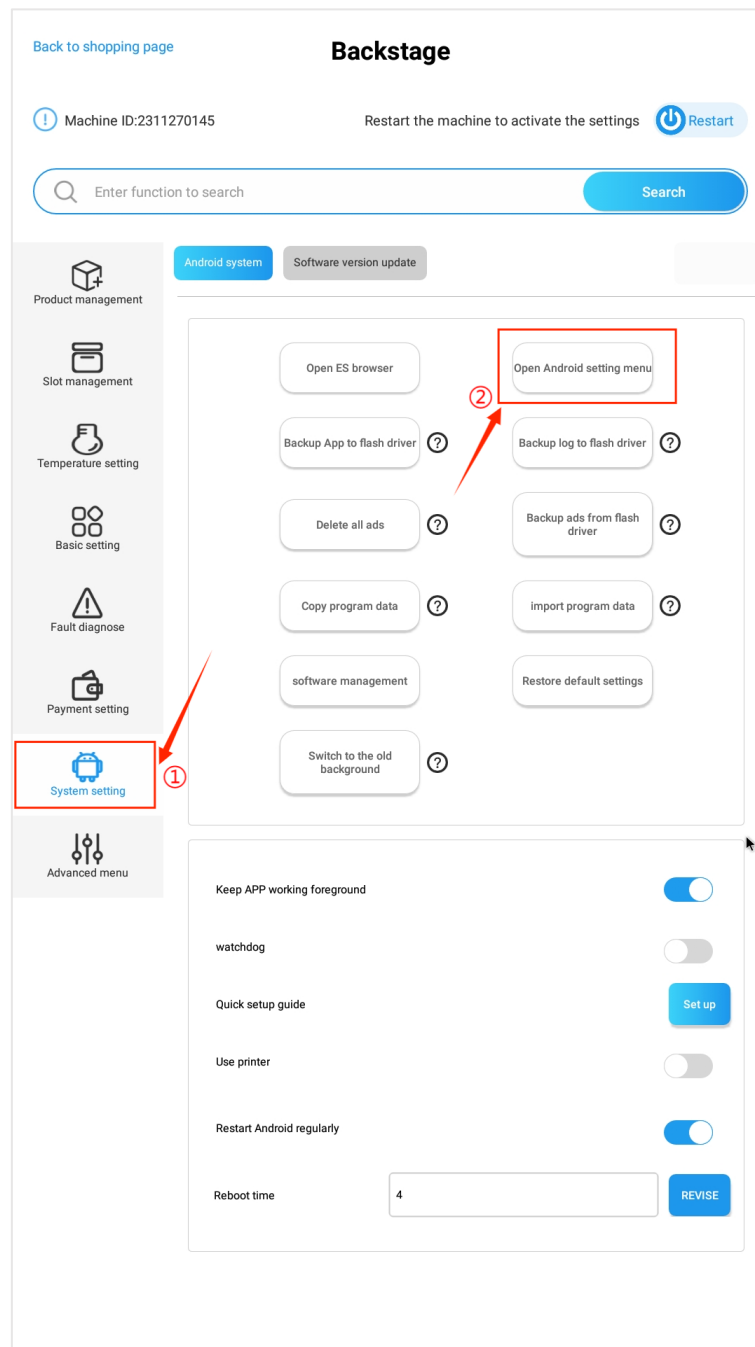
Back to shopping page

Backstage

Machine ID:2311270145

Restart the machine to activate the settings

Restart

Enter function to search

Search

Product management

Slot management

Temperature setting

Basic setting

Fault diagnose

Payment setting

System setting

Advanced menu

Android system

Software version update

Open ES browser

Open Android setting menu

②

Backup App to flash driver

Backup log to flash driver

Delete all ads

Backup ads from flash driver

Copy program data

import program data

software management

Restore default settings

Switch to the old background

①

Keep APP working foreground

watchdog

Quick setup guide

Set up

Use printer

Restart Android regularly

Reboot time

4

REVISE